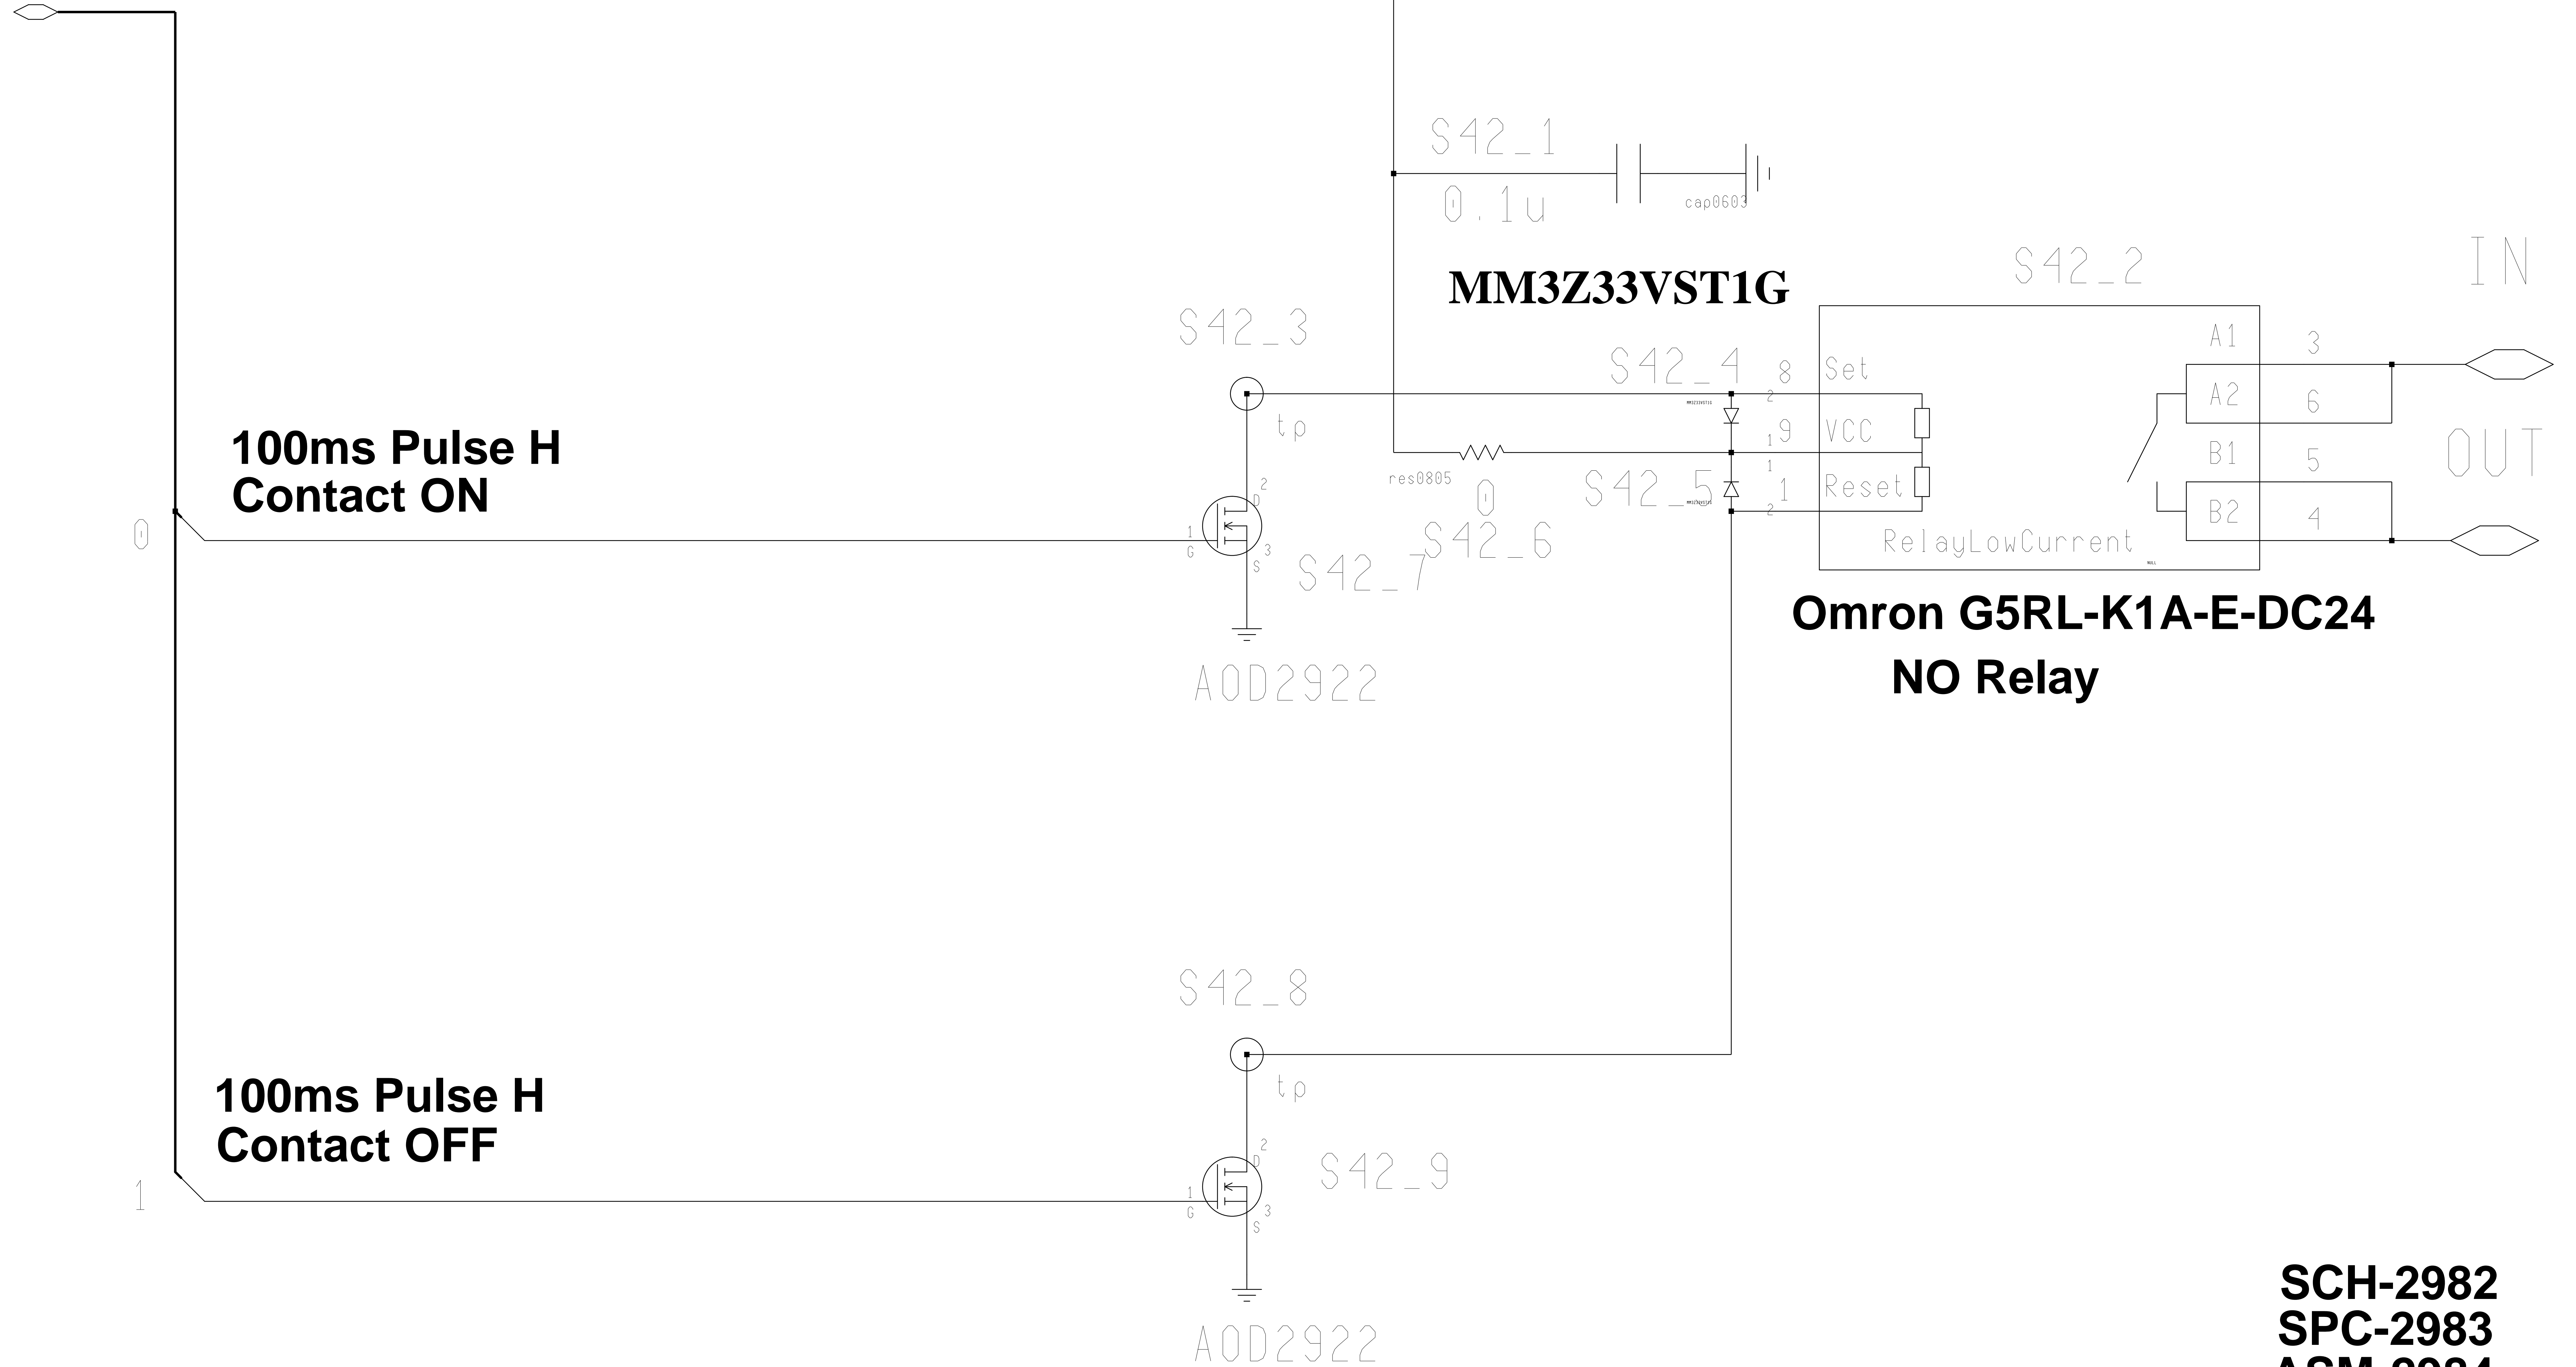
S42_1
0.1u
cap0603
MM3Z33VST1G
S42_2
IN
S42_3
S42_4
8 Set
9 VCC
1 Reset
A1 3
A2 6
B1 5
B2 4
OUT
tp
res0805
0
S42_5
S42_6
S42_7
RelayLowCurrent
100ms Pulse H
Contact ON
0
Omron G5RL-K1A-E-DC24
NO Relay
AOD2922
S42_8
tp
100ms Pulse H
Contact OFF
S42_9
1
AOD2922
SCH-2982
SPC-2983
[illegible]